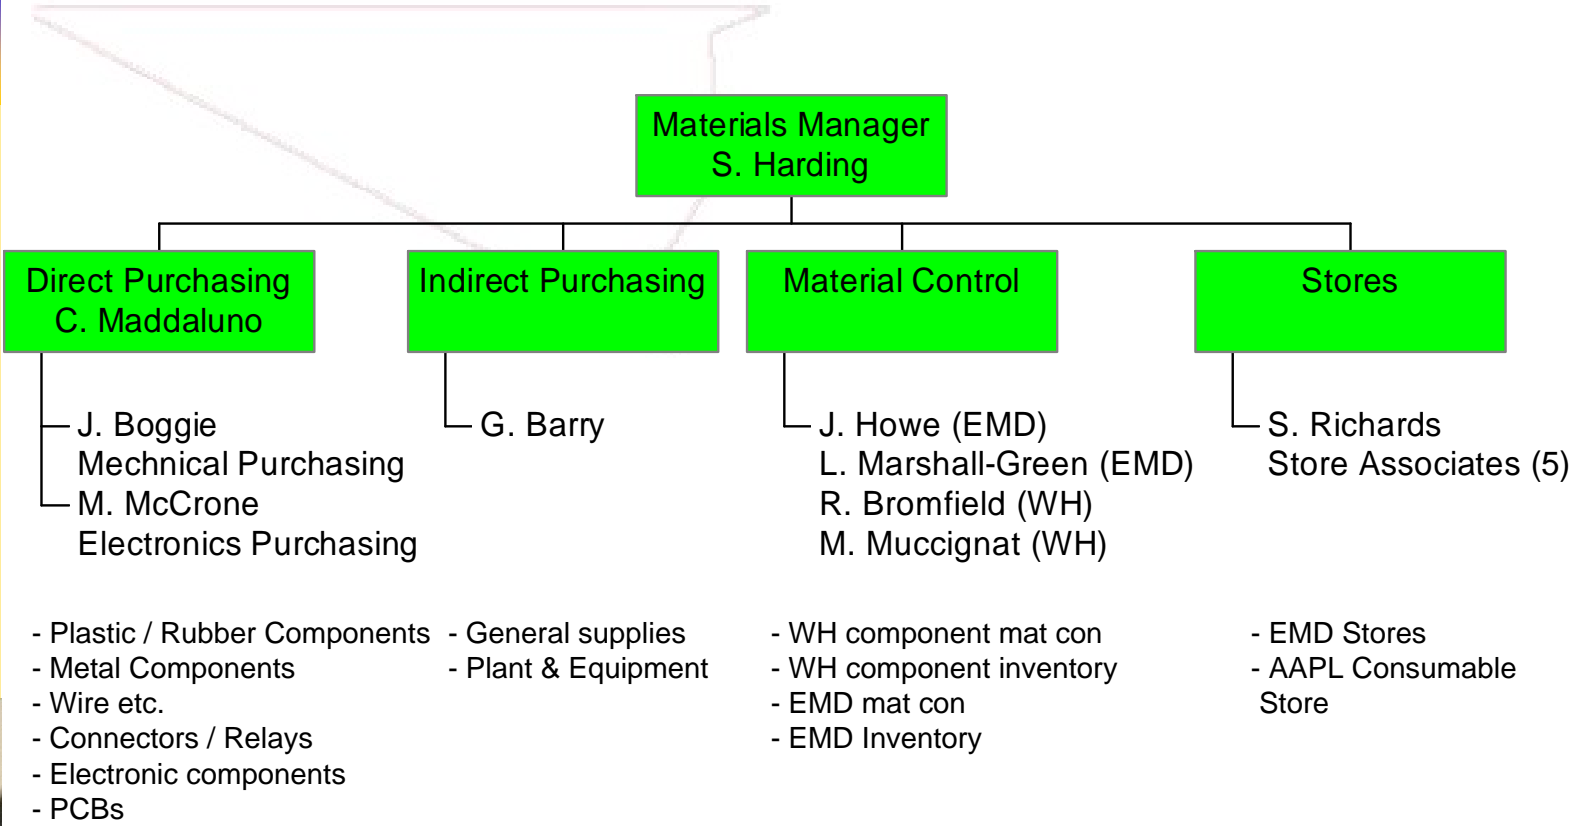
Materials Manager
S. Harding

Direct Purchasing
C. Maddaluno

Indirect Purchasing

Material Control

Stores

J. Boggie
Mechnical Purchasing
M. McCrone
Electronics Purchasing

G. Barry

J. Howe (EMD)
L. Marshall-Green (EMD)
R. Bromfield (WH)
M. Muccignat (WH)

S. Richards
Store Associates (5)

- Plastic / Rubber Components
- Metal Components
- Wire etc.
- Connectors / Relays
- Electronic components
- PCBs

- General supplies
- Plant & Equipment

- WH component mat con
- WH component inventory
- EMD mat con
- EMD Inventory

- EMD Stores
- AAPL Consumable Store